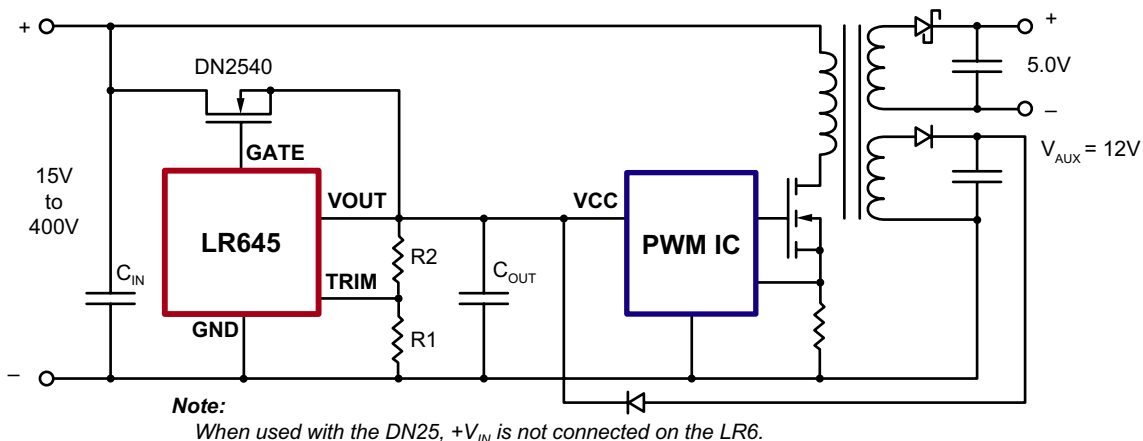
+

DN2540

GATE

15V
to
400V

LR645

VOUT

TRIM

GND

R2

R1

$C_{IN}$

$C_{OUT}$

VCC

PWM IC

+

5.0V

–

$V_{AUX} = 12V$

–

**Note:**
*When used with the DN25, $+V_{IN}$ is not connected on the LR6.*